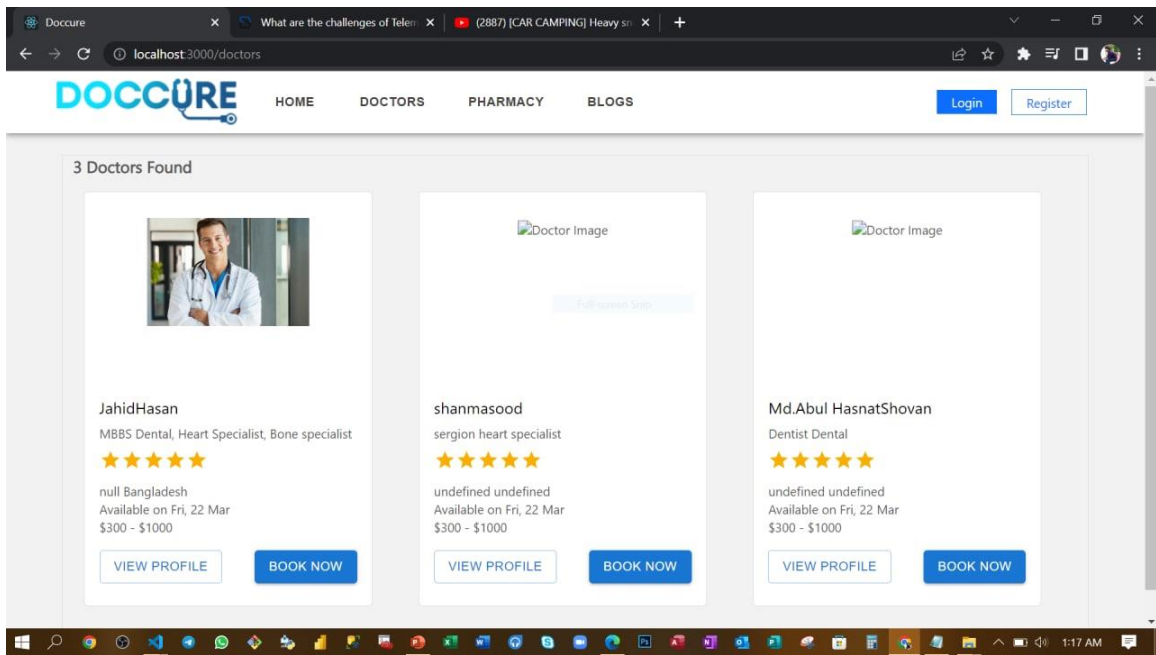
Doccure
What are the challenges of Telem
(2887) [CAR CAMPING] Heavy sn
localhost:3000/doctors

DOCCURE
HOME
DOCTORS
PHARMACY
BLOGS
Login
Register

3 Doctors Found

JahidHasan
MBBS Dental, Heart Specialist, Bone specialist
★★★★★
null Bangladesh
Available on Fri, 22 Mar
$300 - $1000
VIEW PROFILE
BOOK NOW

Doctor Image
Full-screen Snip
shanmasood
sergion heart specialist
★★★★★
undefined undefined
Available on Fri, 22 Mar
$300 - $1000
VIEW PROFILE
BOOK NOW

Doctor Image
Md.Abul HasnatShovan
Dentist Dental
★★★★★
undefined undefined
Available on Fri, 22 Mar
$300 - $1000
VIEW PROFILE
BOOK NOW

1:17 AM